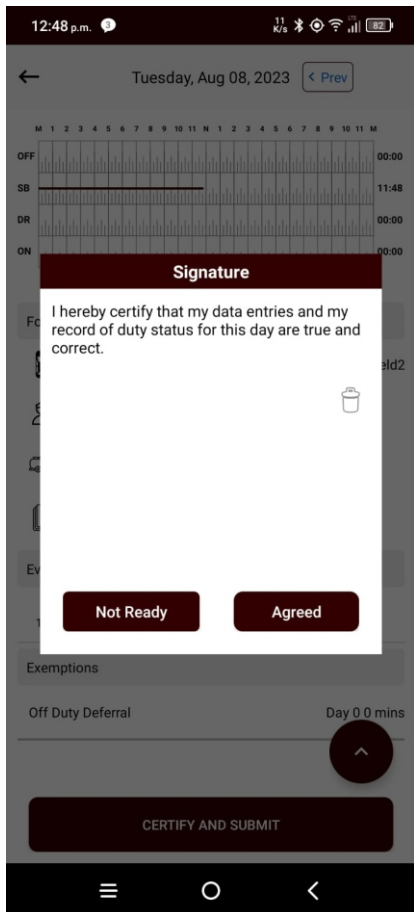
12:48 p.m. 3 11 K/s 82

Tuesday, Aug 08, 2023 < Prev

M 1 2 3 4 5 6 7 8 9 10 11 N 1 2 3 4 5 6 7 8 9 10 11 M

OFF 00:00
SB 11:48
DR 00:00
ON 00:00

Signature

I hereby certify that my data entries and my record of duty status for this day are true and correct.

Fo

eld2

Ev

1

Not Ready

Agreed

Exemptions

Off Duty Deferral

Day 0 0 mins

CERTIFY AND SUBMIT